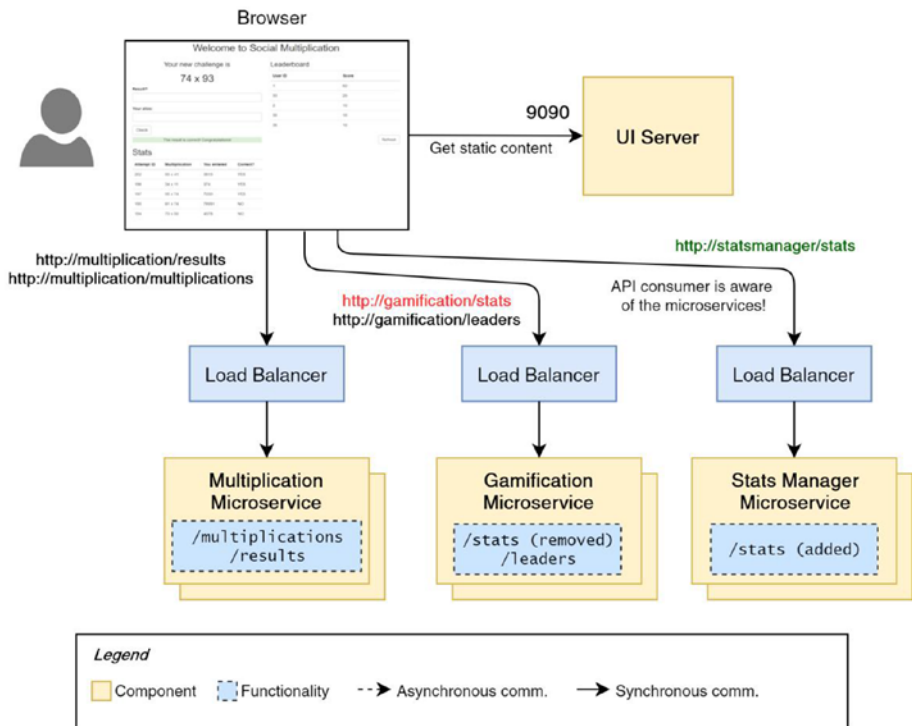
Browser

Welcome to Social Multiplication

Your new challenge is

74 x 93

Leaderboard

Stats

9090

Get static content

UI Server

http://multiplication/results
http://multiplication/multiplications

http://gamification/stats
http://gamification/leaders

http://statsmanager/stats

API consumer is aware of the microservices!

Load Balancer

Load Balancer

Load Balancer

Multiplication Microservice

/multiplications
/results

Gamification Microservice

/stats (removed)
/leaders

Stats Manager Microservice

/stats (added)

Legend

Component

Functionality

Asynchronous comm.

Synchronous comm.